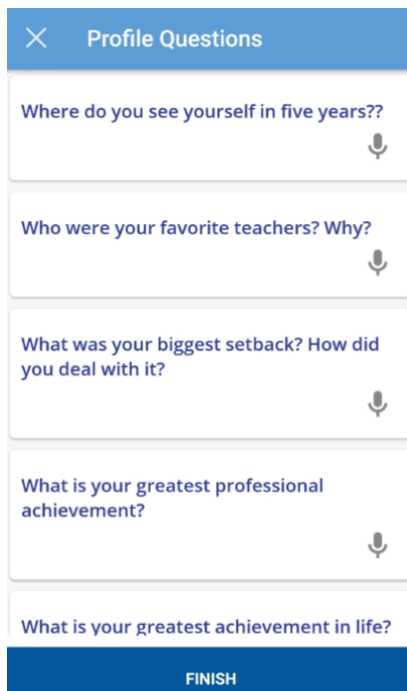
Profile Questions

Where do you see yourself in five years??

Who were your favorite teachers? Why?

What was your biggest setback? How did you deal with it?

What is your greatest professional achievement?

What is your greatest achievement in life?

FINISH